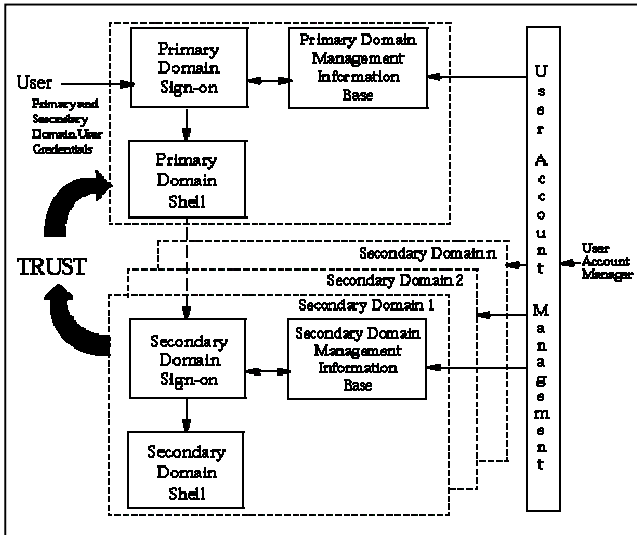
Primary Domain Sign-on

Primary Domain Management Information Base

User

Primary and Secondary Domain User Credentials

Primary Domain Shell

TRUST

Secondary Domain n

Secondary Domain 2

Secondary Domain 1

Secondary Domain Sign-on

Secondary Domain Management Information Base

Secondary Domain Shell

U s e r A c c o u n t M a n a g e m e n t

User Account Manager